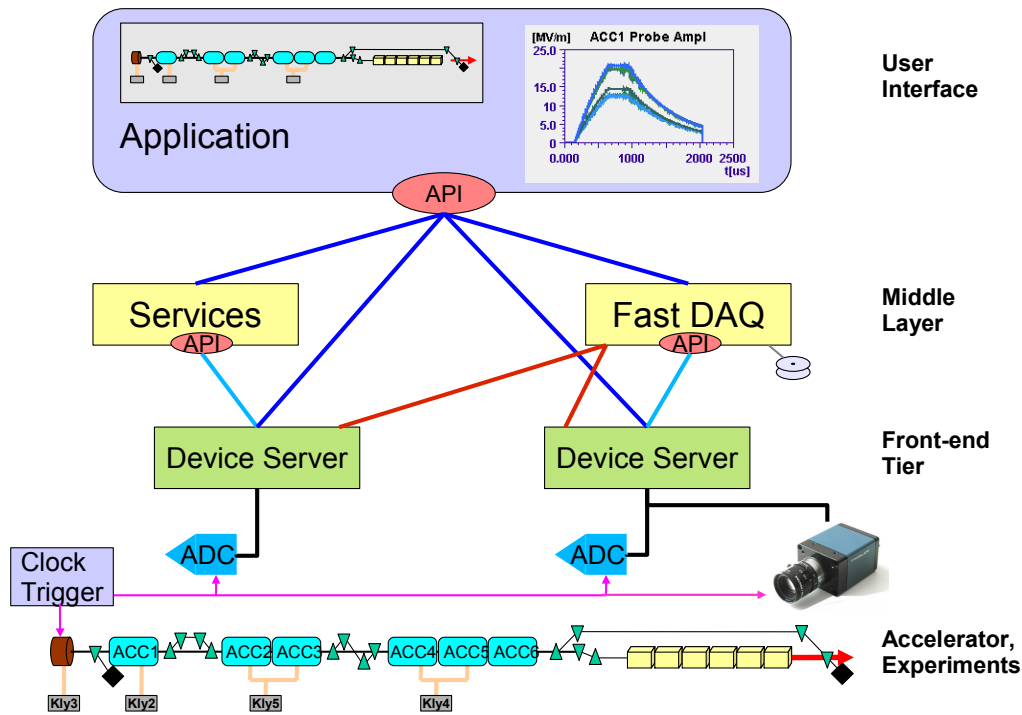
[MV/m] ACC1 Probe Ampl
25.0
15.0
10
5.0
0
0.000 1000 2000 2500
t[us]

Application

API

User Interface

Services
API

Fast DAQ
API

Middle Layer

Device Server

Device Server

Front-end Tier

ADC

ADC

Clock Trigger

ACC1 ACC2 ACC3 ACC4 ACC5 ACC6

Kly3 Kly2 Kly5 Kly4

Accelerator, Experiments